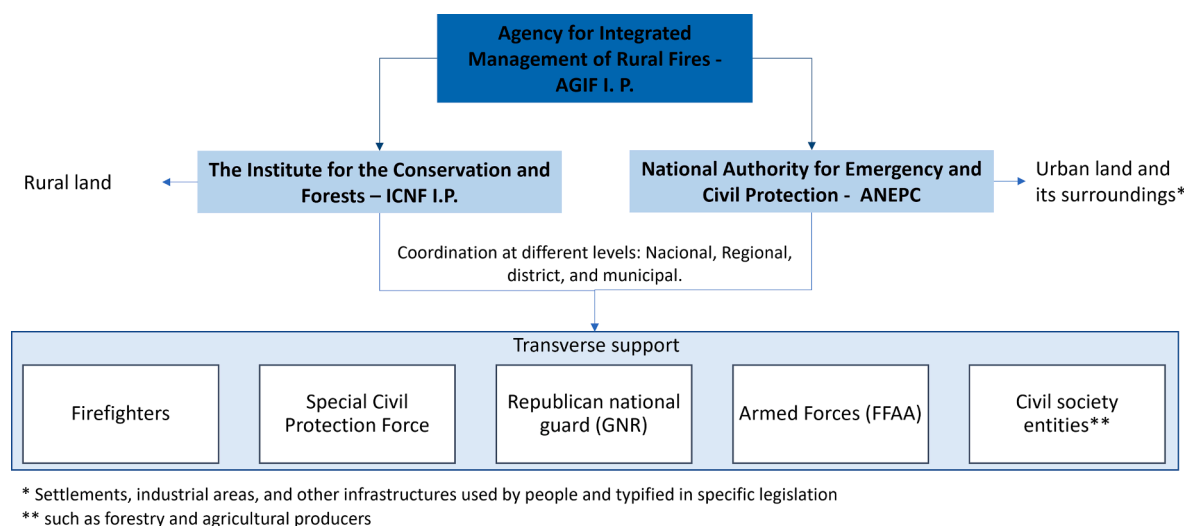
Agency for Integrated Management of Rural Fires - AGIF I. P.

Rural land

The Institute for the Conservation and Forests – ICNF I.P.

National Authority for Emergency and Civil Protection - ANEPC

Urban land and its surroundings*

Coordination at different levels: Nacional, Regional, district, and municipal.

Transverse support

Firefighters

Special Civil Protection Force

Republican national guard (GNR)

Armed Forces (FFAA)

Civil society entities**

* Settlements, industrial areas, and other infrastructures used by people and typified in specific legislation

** such as forestry and agricultural producers